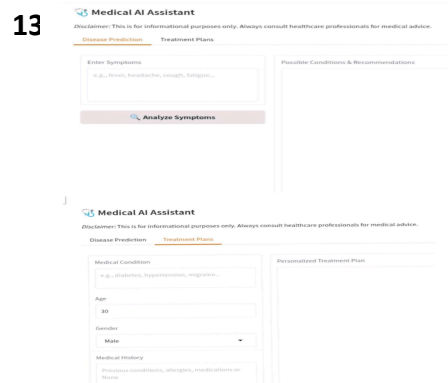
13

Medical AI Assistant

Disclaimer: This is for informational purposes only. Always consult healthcare professionals for medical advice.

Disease Prediction | Treatment Plans

Enter Symptoms

e.g., fever, headache, cough, fatigue...

Analyze Symptoms

Possible Conditions & Recommendations

Medical AI Assistant

Disclaimer: This is for informational purposes only. Always consult healthcare professionals for medical advice.

Disease Prediction | Treatment Plans

Medical Condition

e.g., diabetes, hypertension, migraine...

Age

30

Gender

Male

Medical History

Previous conditions, allergies, medications or None

Personalized Treatment Plan